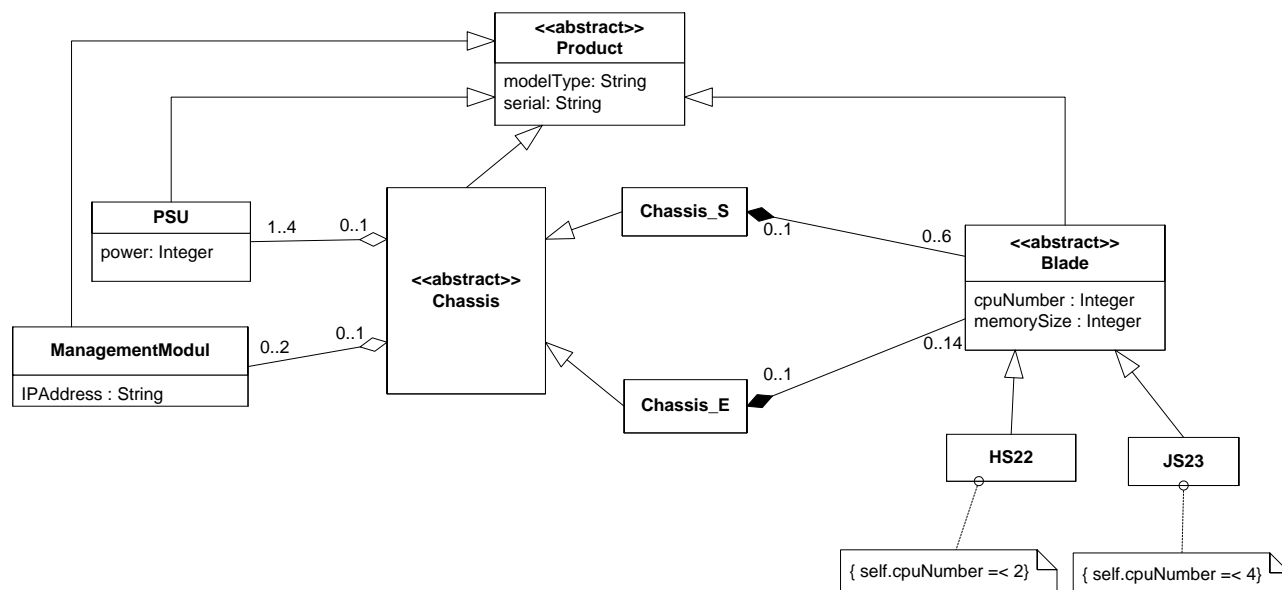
<<abstract>>
Product

modelType: String
serial: String

PSU

power: Integer

1..4

0..1

<<abstract>>
Chassis

Chassis_S

0..1

0..6

<<abstract>>
Blade

cpuNumber : Integer
memorySize : Integer

ManagementModul

IPAddress : String

0..2

0..1

0..14

0..1

Chassis_E

HS22

JS23

{ self.cpuNumber =< 2}

{ self.cpuNumber =< 4}